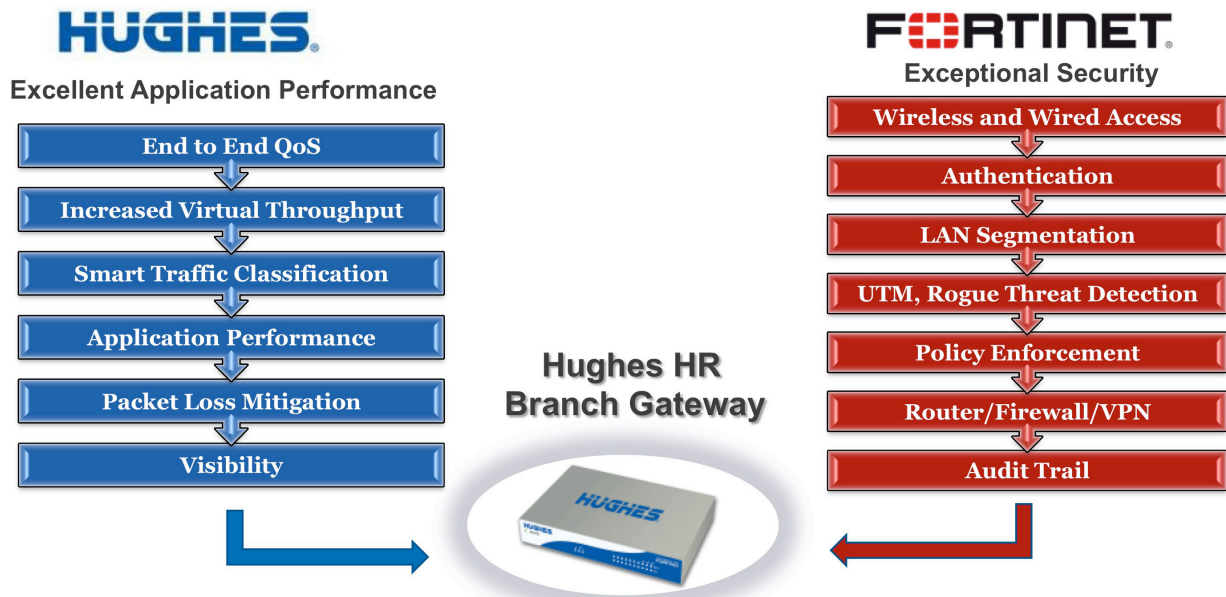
HUGHES.

Excellent Application Performance

End to End QoS

Increased Virtual Throughput

Smart Traffic Classification

Application Performance

Packet Loss Mitigation

Visibility

FORTINET.

Exceptional Security

Wireless and Wired Access

Authentication

LAN Segmentation

UTM, Rogue Threat Detection

Policy Enforcement

Router/Firewall/VPN

Audit Trail

Hughes HR
Branch Gateway

HUGHES